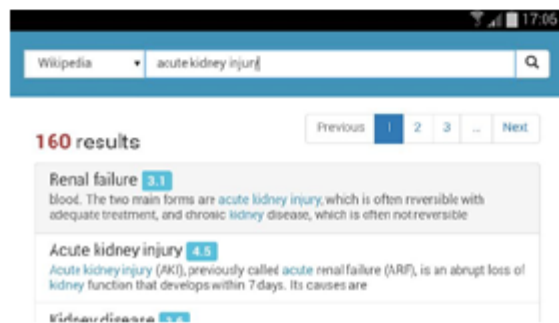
17:06

Wikipedia

acute kidney injury

160 results

Previous 1 2 3 ... Next

Renal failure 3.1
blood. The two main forms are acute kidney injury, which is often reversible with adequate treatment, and chronic kidney disease, which is often not reversible

Acute kidney injury 4.5
Acute kidney injury (AKI), previously called acute renal failure (ARF), is an abrupt loss of kidney function that develops within 7 days. Its causes are

Kidney disease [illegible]